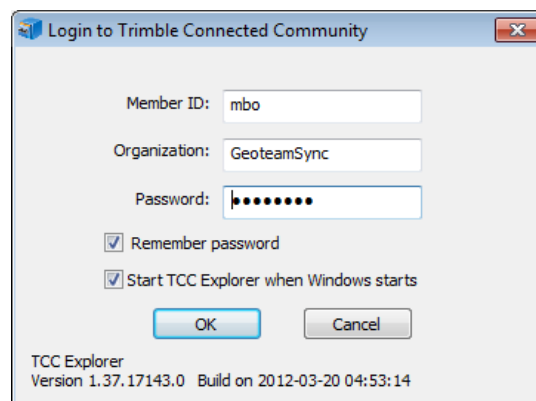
Login to Trimble Connected Community

Member ID: mbo

Organization: GeoteamSync

Password: ••••••••

Remember password

Start TCC Explorer when Windows starts

OK

Cancel

TCC Explorer
Version 1.37.17143.0 Build on 2012-03-20 04:53:14